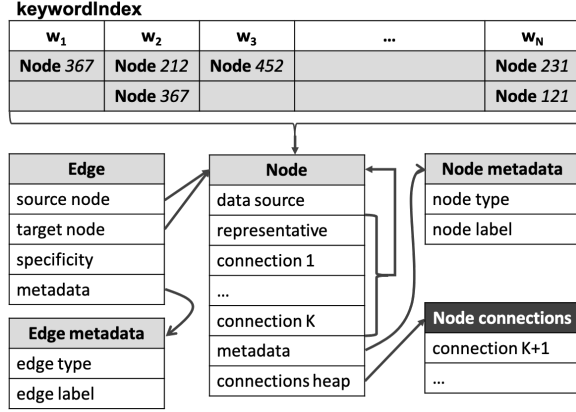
keywordIndex

| $w_1$ | $w_2$ | $w_3$ | ... | $w_N$ |
|---|---|---|---|---|
| Node *367* | Node *212* | Node *452* | | Node *231* |
| | Node *367* | | | Node *121* |

| Edge |
|---|
| source node |
| target node |
| specificity |
| metadata |

| Node |
|---|
| data source |
| representative |
| connection 1 |
| ... |
| connection K |
| metadata |
| connections heap |

| Node metadata |
|---|
| node type |
| node label |

| Edge metadata |
|---|
| edge type |
| edge label |

| Node connections |
|---|
| connection K+1 |
| ... |